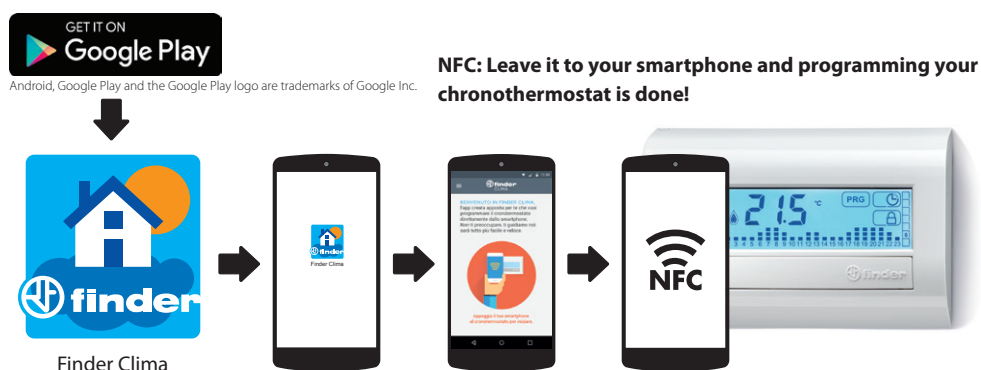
GET IT ON
Google Play

Android, Google Play and the Google Play logo are trademarks of Google Inc.

NFC: Leave it to your smartphone and programming your chronothermostat is done!

finder

Finder Clima

finder
Finder Clima

finder
CLIMA
BENVENUTO IN FINDER CLIMA.
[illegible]

Appoggia il tuo smartphone al cronotermostato per iniziare.

NFC

21.5 °C
PRG

finder